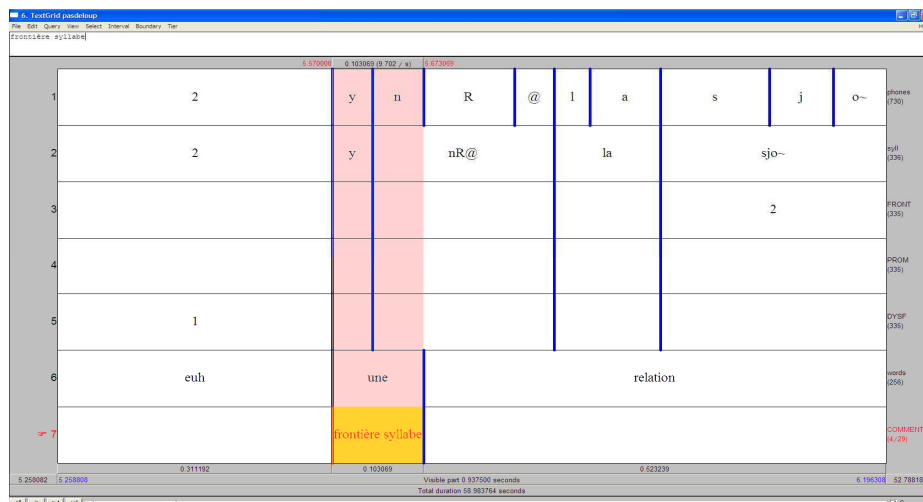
6. TextGrid pasdeloup
File Edit Query View Select Interval Boundary Tier H
frontière syllabe

5.570000 0.103069 (9.702 / s) 5.673069

| | | | | | | | | | | | |
|---|---|---|---|---|---|---|---|---|---|---|---|
| 1 | 2 | y | n | R | @ | l | a | s | j | o~ | phones (730) |
| 2 | 2 | y | | nR@ | | la | | sjo~ | | | syll (336) |
| 3 | | | | | | | | 2 | | | FRONT (335) |
| 4 | | | | | | | | | | | PROM (335) |
| 5 | 1 | | | | | | | | | | DYSF (335) |
| 6 | euh | une | | relation | | | | | | | words (256) |
| 7 | | frontière syllabe | | | | | | | | | COMMENT (4/29) |

0.311192 0.103069 0.523239

5.258082 5.258808 Visible part 0.937500 seconds 6.196308 52.78818

Total duration 58.983764 seconds